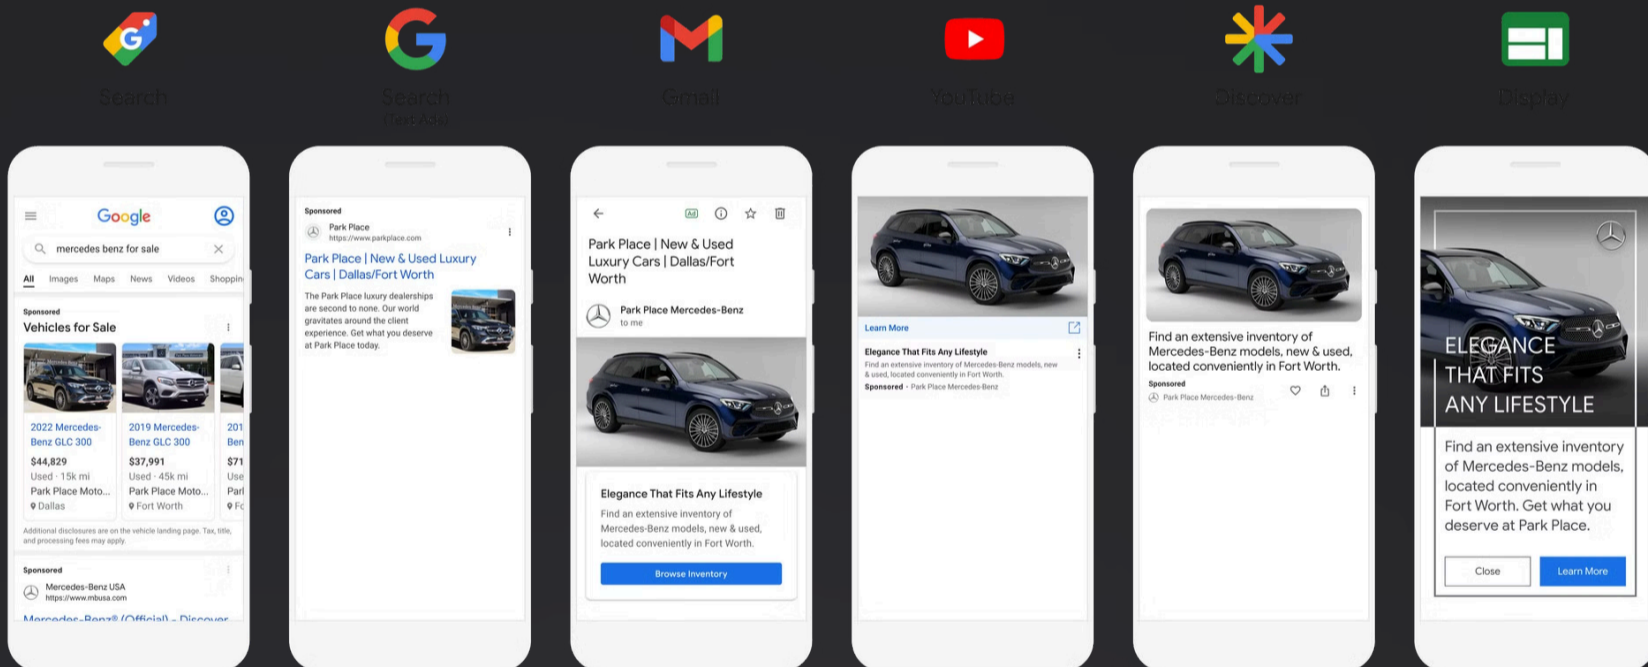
Search

Search
(Text Ads)

Gmail

YouTube

Discover

Display

Google

mercedes benz for sale

All Images Maps News Videos Shoppin

Sponsored
Vehicles for Sale

2022 Mercedes-Benz GLC 300
$44,829
Used · 15k mi
Park Place Moto...
Dallas

2019 Mercedes-Benz GLC 300
$37,991
Used · 45k mi
Park Place Moto...
Fort Worth

201 Ben
$71
Use
Parl
Fc

Additional disclosures are on the vehicle landing page. Tax, title, and processing fees may apply.

Sponsored
Mercedes-Benz USA
https://www.mbusa.com
Mercedes-Benz® (Official) - Discover

Sponsored
Park Place
https://www.parkplace.com
Park Place | New & Used Luxury Cars | Dallas/Fort Worth
The Park Place luxury dealerships are second to none. Our world gravitates around the client experience. Get what you deserve at Park Place today.

Ad
Park Place | New & Used Luxury Cars | Dallas/Fort Worth
Park Place Mercedes-Benz
to me
Elegance That Fits Any Lifestyle
Find an extensive inventory of Mercedes-Benz models, new & used, located conveniently in Fort Worth.
Browse Inventory

Learn More
Elegance That Fits Any Lifestyle
Find an extensive inventory of Mercedes-Benz models, new & used, located conveniently in Fort Worth.
Sponsored · Park Place Mercedes-Benz

Find an extensive inventory of Mercedes-Benz models, new & used, located conveniently in Fort Worth.
Sponsored
Park Place Mercedes-Benz

ELEGANCE THAT FITS ANY LIFESTYLE
Find an extensive inventory of Mercedes-Benz models, located conveniently in Fort Worth. Get what you deserve at Park Place.
Close
Learn More